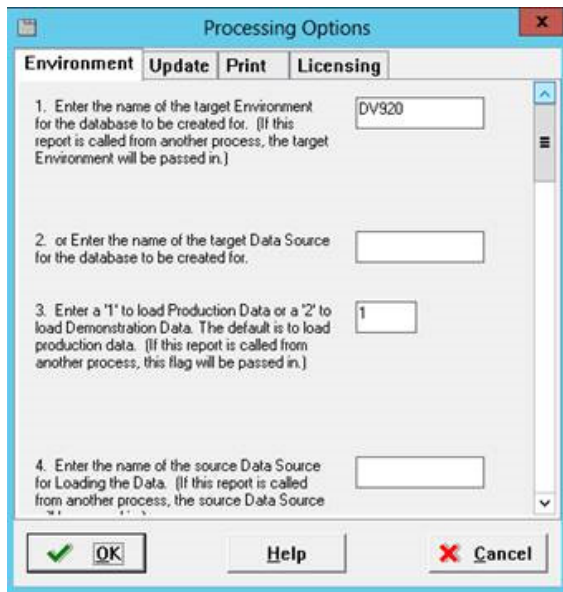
Processing Options

Environment | Update | Print | Licensing

1. Enter the name of the target Environment for the database to be created for. (If this report is called from another process, the target Environment will be passed in.)

DV920

2. or Enter the name of the target Data Source for the database to be created for.

3. Enter a '1' to load Production Data or a '2' to load Demonstration Data. The default is to load production data. (If this report is called from another process, this flag will be passed in.)

1

4. Enter the name of the source Data Source for Loading the Data. (If this report is called from another process, the source Data Source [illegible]

OK

Help

Cancel